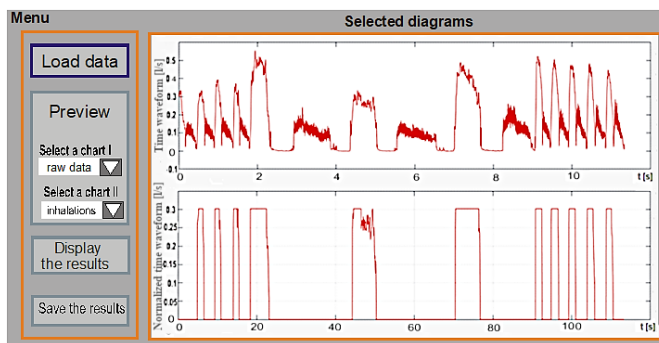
Menu

Load data

Preview

Select a chart I

raw data

Select a chart II

inhalations

Display the results

Save the results

Selected diagrams

Time waveform [s]

0.5
0.4
0.3
0.2
0.1
0

0 2 4 6 8 10 t[s]

Normalized time waveform [s]

0.3
0.25
0.2
0.15
0.1
0.05
0

0 20 40 60 80 100 t[s]